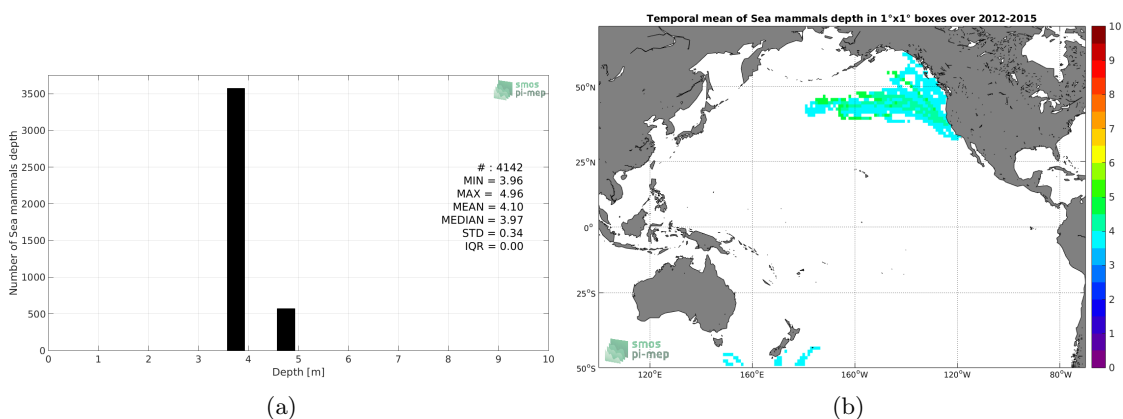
Number of Sea mammals depth

3500
3000
2500
2000
1500
1000
500
0

0 1 2 3 4 5 6 7 8 9 10

Depth [m]

smos pi-mep

# : 4142
MIN = 3.96
MAX = 4.96
MEAN = 4.10
MEDIAN = 3.97
STD = 0.34
IQR = 0.00

(a)

Temporal mean of Sea mammals depth in 1°x1° boxes over 2012-2015

50°N
25°N
0°
25°S
50°S

120°E 160°E 160°W 120°W 80°W

smos pi-mep

10 9 8 7 6 5 4 3 2 1 0

(b)